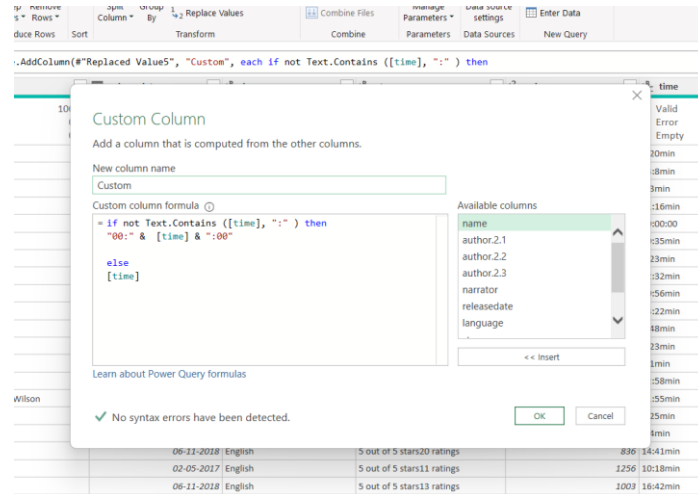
p Remove s Rows
duce Rows Sort
Split Column By
Group By
Replace Values
Transform
Combine Files
Combine
Manage Parameters
Parameters
Data source settings
Data Sources
Enter Data
New Query

.AddColumn(#"Replaced Value5", "Custom", each if not Text.Contains ([time], ":" ) then

time
Valid
Error
Empty
20min
8min
3min
16min
00:00
35min
23min
32min
56min
22min
48min
23min
1min
58min
55min
25min
4min
14:41min
10:18min
16:42min

Custom Column
Add a column that is computed from the other columns.

New column name
Custom

Custom column formula
= if not Text.Contains ([time], ":" ) then
"00:" & [time] & ":00"

else
[time]

Available columns
name
author.2.1
author.2.2
author.2.3
narrator
releasedate
language

<< Insert

Learn about Power Query formulas

No syntax errors have been detected.

OK
Cancel

Wilson

| 06-11-2018 | English | 5 out of 5 stars20 ratings | 836 | 14:41min |
|---|---|---|---|---|
| 02-05-2017 | English | 5 out of 5 stars11 ratings | 1256 | 10:18min |
| 06-11-2018 | English | 5 out of 5 stars13 ratings | 1003 | 16:42min |